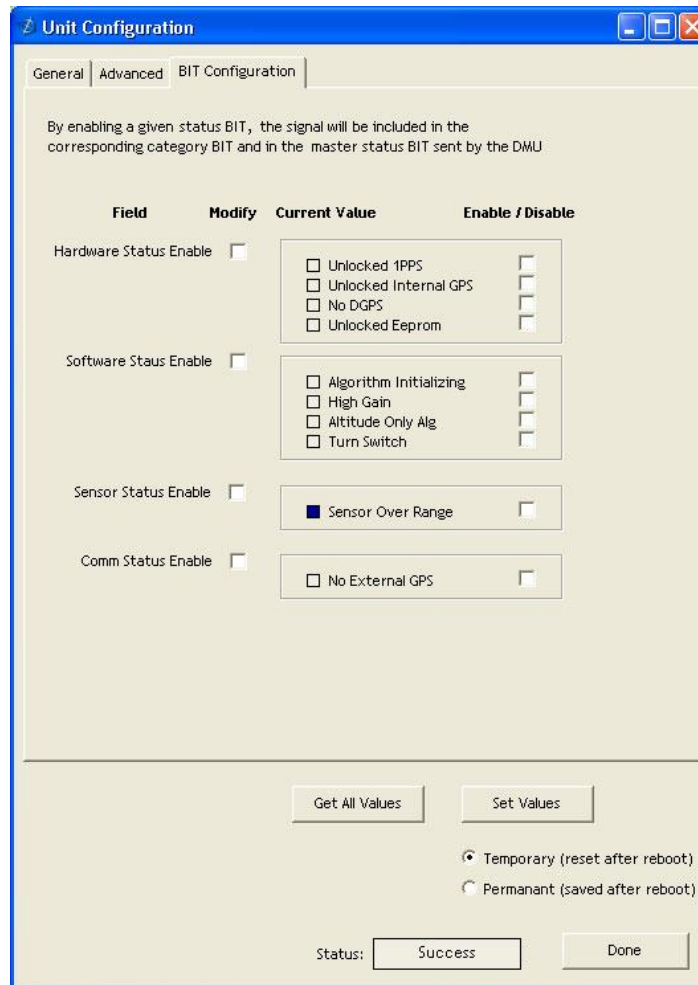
Unit Configuration

General | Advanced | BIT Configuration

By enabling a given status BIT, the signal will be included in the corresponding category BIT and in the master status BIT sent by the DMU

Field | Modify | Current Value | Enable / Disable

Hardware Status Enable

Unlocked 1PPS
Unlocked Internal GPS
No DGPS
Unlocked Eeprom

Software Staus Enable

Algorithm Initializing
High Gain
Altitude Only Alg
Turn Switch

Sensor Status Enable

Sensor Over Range

Comm Status Enable

No External GPS

Get All Values

Set Values

Temporary (reset after reboot)

Permanant (saved after reboot)

Status: Success

Done